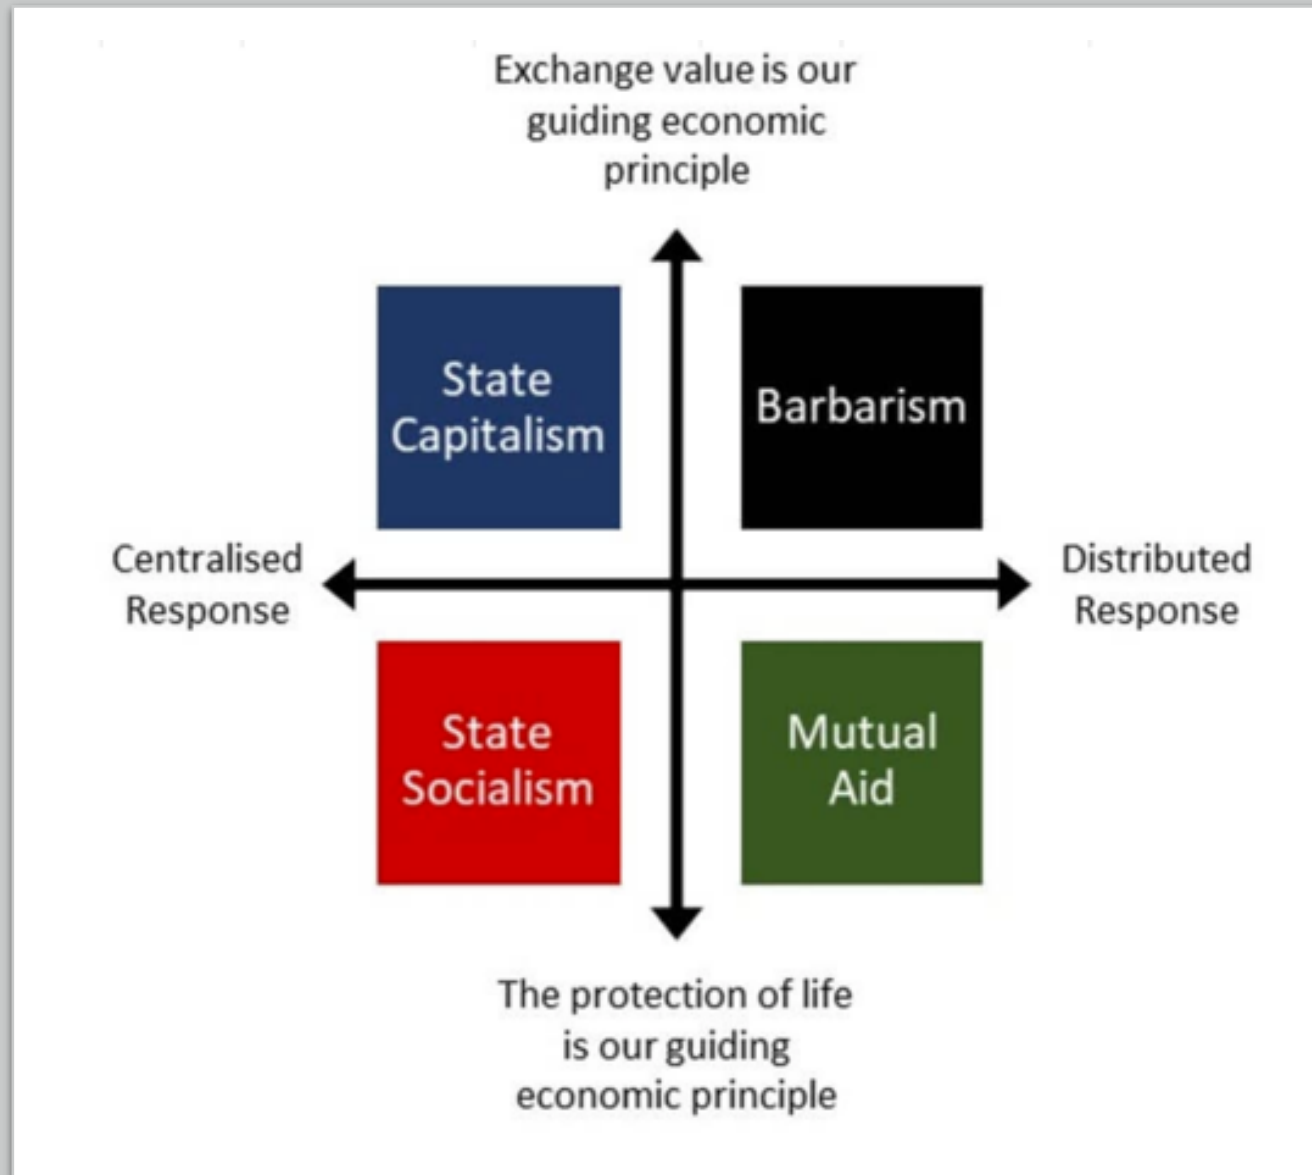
Exchange value is our guiding economic principle

State Capitalism

Barbarism

Centralised Response

Distributed Response

State Socialism

Mutual Aid

The protection of life is our guiding economic principle